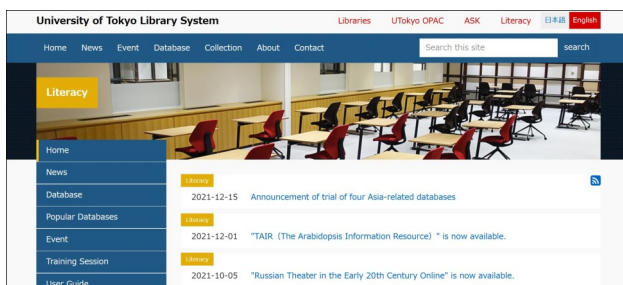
University of Tokyo Library System

Libraries UTokyo OPAC ASK Literacy 日本語 English

Home News Event Database Collection About Contact

Search this site search

Literacy

Home
News
Database
Popular Databases
Event
Training Session
User Guide

Literacy
2021-12-15 Announcement of trial of four Asia-related databases

Literacy
2021-12-01 "TAIR (The Arabidopsis Information Resource)" is now available.

Literacy
2021-10-05 "Russian Theater in the Early 20th Century Online" is now available.